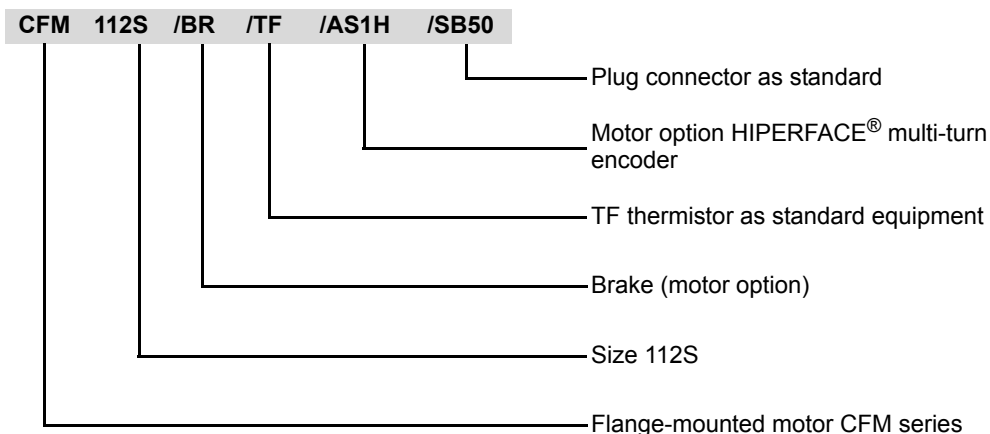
CFM 112S /BR /TF /AS1H /SB50

Plug connector as standard

Motor option HIPERFACE® multi-turn encoder

TF thermistor as standard equipment

Brake (motor option)

Size 112S

Flange-mounted motor CFM series